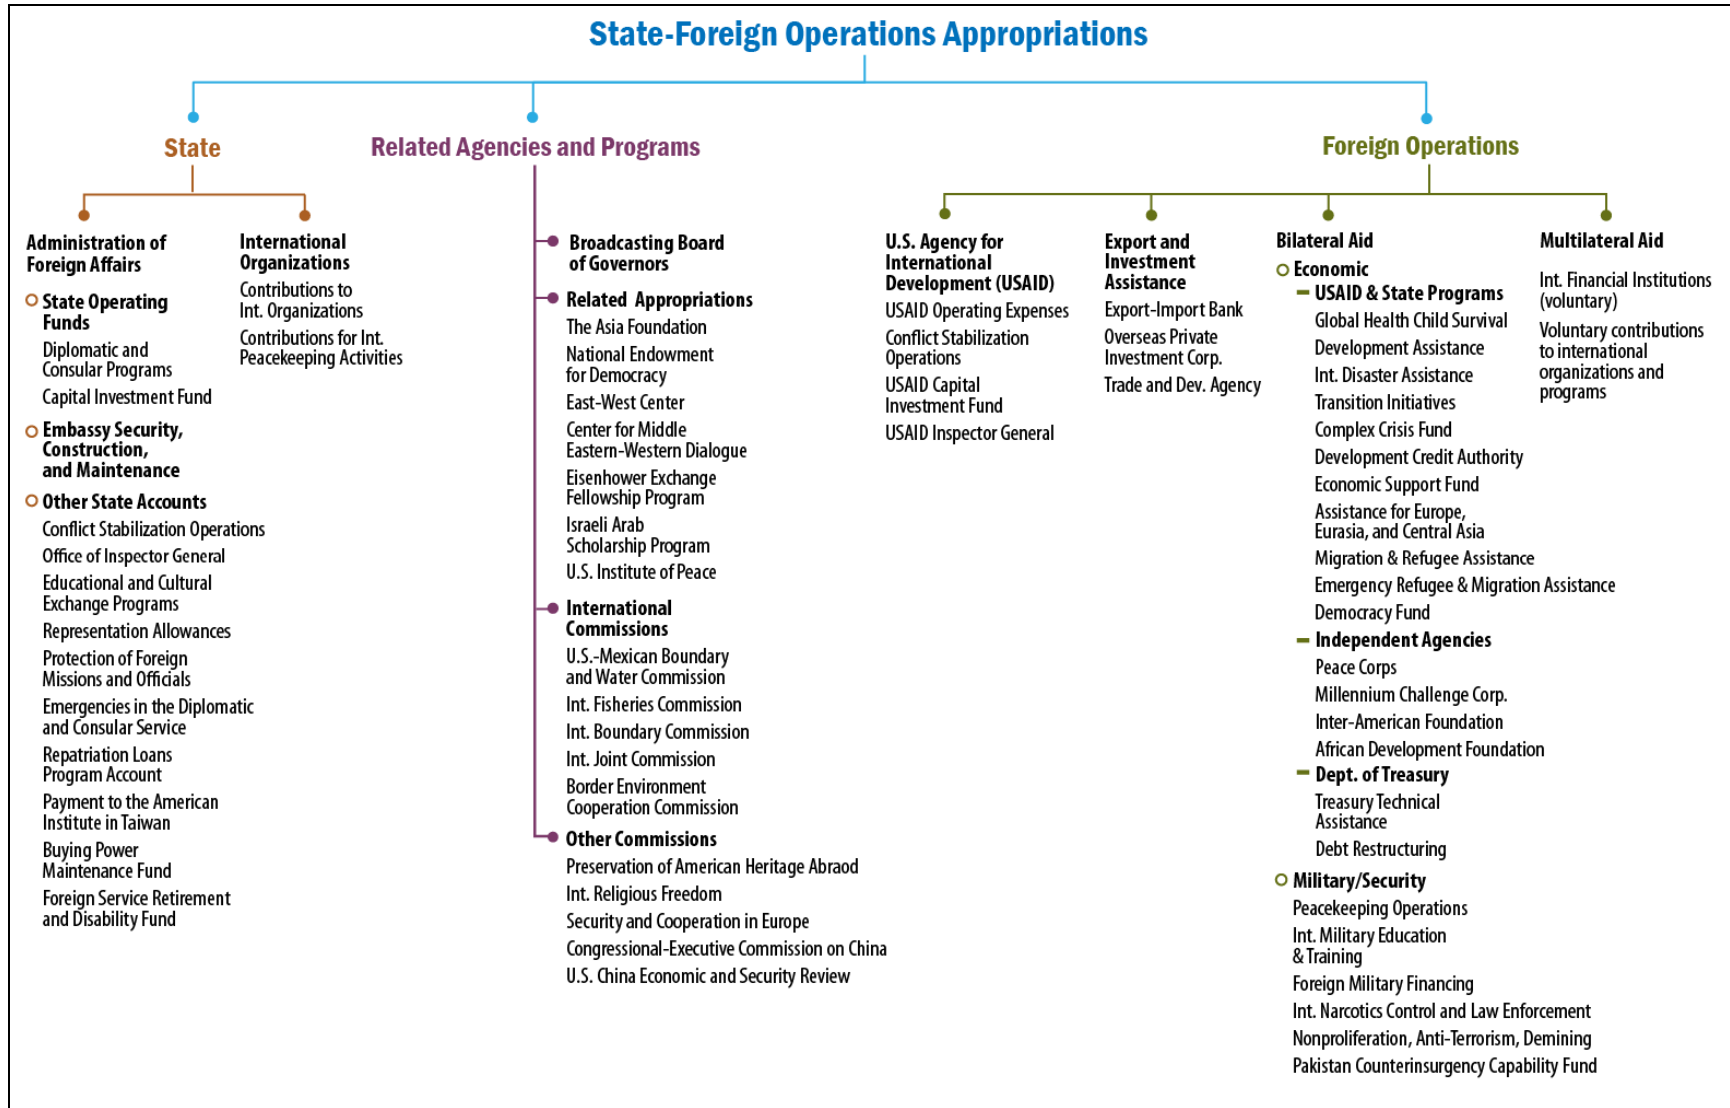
State-Foreign Operations Appropriations

State

Administration of Foreign Affairs

State Operating Funds

Diplomatic and Consular Programs

Capital Investment Fund

Embassy Security, Construction, and Maintenance

Other State Accounts

Conflict Stabilization Operations

Office of Inspector General

Educational and Cultural Exchange Programs

Representation Allowances

Protection of Foreign Missions and Officials

Emergencies in the Diplomatic and Consular Service

Repatriation Loans Program Account

Payment to the American Institute in Taiwan

Buying Power Maintenance Fund

Foreign Service Retirement and Disability Fund

International Organizations

Contributions to Int. Organizations

Contributions for Int. Peacekeeping Activities

Related Agencies and Programs

Broadcasting Board of Governors

Related Appropriations

The Asia Foundation

National Endowment for Democracy

East-West Center

Center for Middle Eastern-Western Dialogue

Eisenhower Exchange Fellowship Program

Israeli Arab Scholarship Program

U.S. Institute of Peace

International Commissions

U.S.-Mexican Boundary and Water Commission

Int. Fisheries Commission

Int. Boundary Commission

Int. Joint Commission

Border Environment Cooperation Commission

Other Commissions

Preservation of American Heritage Abroad

Int. Religious Freedom

Security and Cooperation in Europe

Congressional-Executive Commission on China

U.S. China Economic and Security Review

Foreign Operations

U.S. Agency for International Development (USAID)

USAID Operating Expenses

Conflict Stabilization Operations

USAID Capital Investment Fund

USAID Inspector General

Export and Investment Assistance

Export-Import Bank

Overseas Private Investment Corp.

Trade and Dev. Agency

Bilateral Aid

Economic

USAID & State Programs

Global Health Child Survival

Development Assistance

Int. Disaster Assistance

Transition Initiatives

Complex Crisis Fund

Development Credit Authority

Economic Support Fund

Assistance for Europe, Eurasia, and Central Asia

Migration & Refugee Assistance

Emergency Refugee & Migration Assistance

Democracy Fund

Independent Agencies

Peace Corps

Millennium Challenge Corp.

Inter-American Foundation

African Development Foundation

Dept. of Treasury

Treasury Technical Assistance

Debt Restructuring

Military/Security

Peacekeeping Operations

Int. Military Education & Training

Foreign Military Financing

Int. Narcotics Control and Law Enforcement

Nonproliferation, Anti-Terrorism, Demining

Pakistan Counterinsurgency Capability Fund

Multilateral Aid

Int. Financial Institutions (voluntary)

Voluntary contributions to international organizations and programs